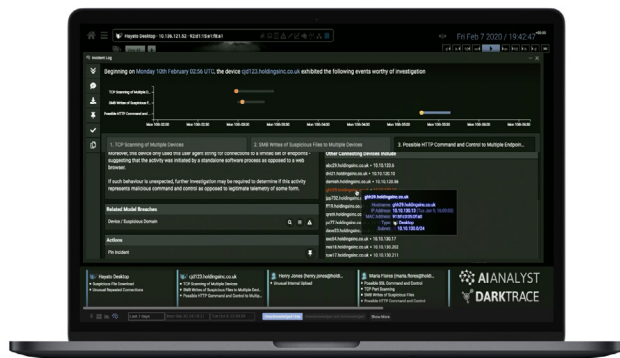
Hayato Desktop · 10.106.121.52 · fd01:f3a:f8a1

Fri Feb 7 2020 / 19:42:47

Incident Log

Beginning on Monday 10th February 02:56 UTC, the device cjd123.holdingsinc.co.uk exhibited the following events worthy of investigation

TCP Scanning of Multiple D...

SMB Writes of Suspicious F...

Possible HTTP Command and ...

1. TCP Scanning of Multiple Devices

2. SMB Writes of Suspicious Files to Multiple Devices

3. Possible HTTP Command and Control to Multiple Endpoin...

Moreover, this device only used this user agent string for connections to a limited set of endpoints - suggesting that the activity was initiated by a standalone software process as opposed to a web browser.

If such behaviour is unexpected, further investigation may be required to determine if this activity represents malicious command and control as opposed to legitimate telemetry of some form.

Related Model Breaches

Device / Suspicious Domain

Actions

Pin Incident

Other Connecting Devices Include

abc29.holdingsinc.co.uk • 10.10.133.5

dn21.holdingsinc.co.uk • 10.10.120.10

dsmall.holdingsinc.co.uk • 10.10.120.94

gtk29.holdingsinc.co.uk

Hostname gtk29.holdingsinc.co.uk

IP Address 10.10.120.13

MAC Address

Type Desktop

Subnet 10.10.130.0/24

oss10.holdingsinc.co.uk • 10.10.130.17

ews01.holdingsinc.co.uk • 10.10.130.11

ncm1.holdingsinc.co.uk • 10.10.130.063

tcw17.holdingsinc.co.uk • 10.10.130.22

Hayato Desktop
• Suspicious File Download
• Unusual Repeated Connections

cjd123.holdingsinc.co.uk
• TCP Scanning of Multiple Devices
• SMB Writes of Suspicious Files to Multiple Devi...
• Possible HTTP Command and Control to Multip...

Henry Jones (henry.jones@holdi...
• Unusual Internal Upload

Maria Flores (maria.flores@holdi...
• Possible SSL Command and Control
• TCP Port Scanning
• SMB Writes of Suspicious Files

AI ANALYST

DARKTRACE

Show More